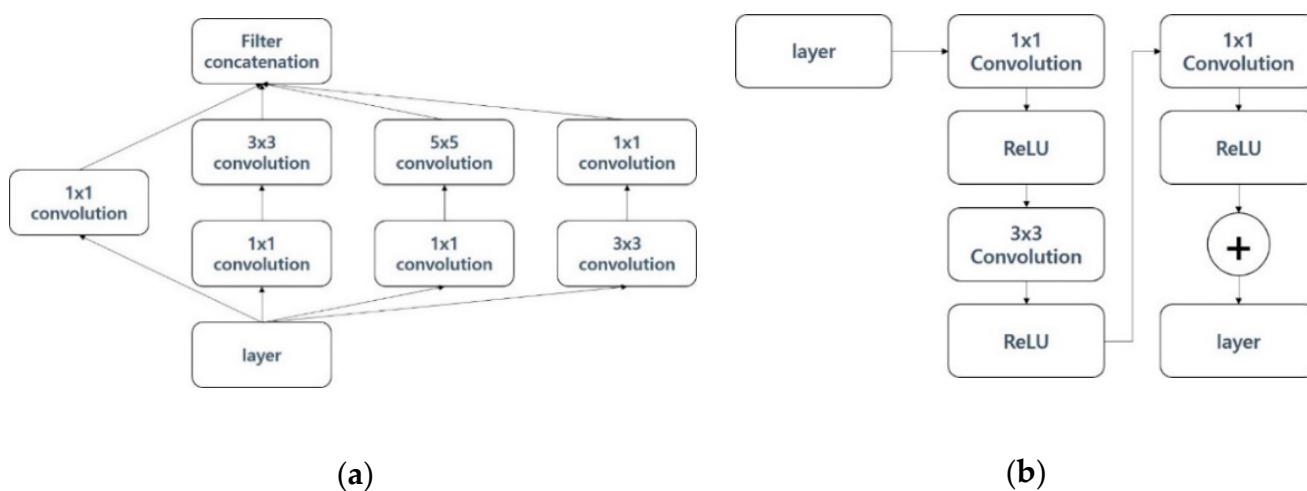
Filter concatenation

3x3 convolution

5x5 convolution

1x1 convolution

1x1 convolution

1x1 convolution

1x1 convolution

3x3 convolution

layer

(a)

layer

1x1 Convolution

ReLU

3x3 Convolution

ReLU

1x1 Convolution

ReLU

+

layer

(b)